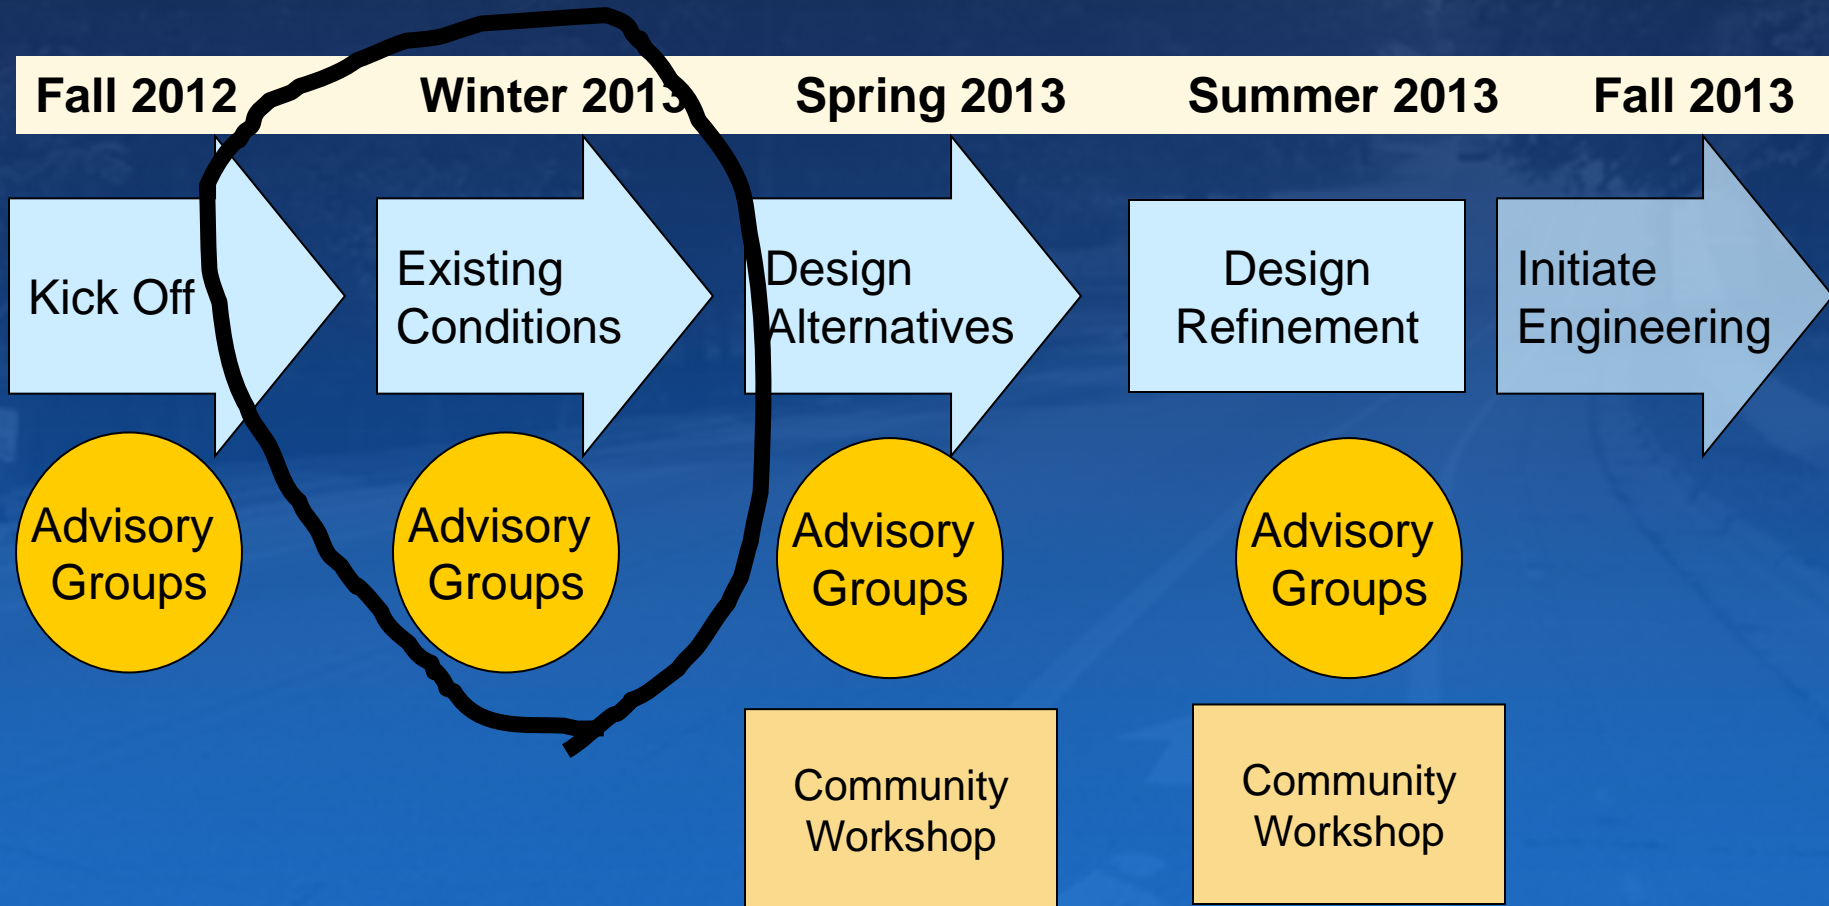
Fall 2012 Winter 2013 Spring 2013 Summer 2013 Fall 2013

Kick Off

Existing Conditions

Design Alternatives

Design Refinement

Initiate Engineering

Advisory Groups

Advisory Groups

Advisory Groups

Advisory Groups

Community Workshop

Community Workshop